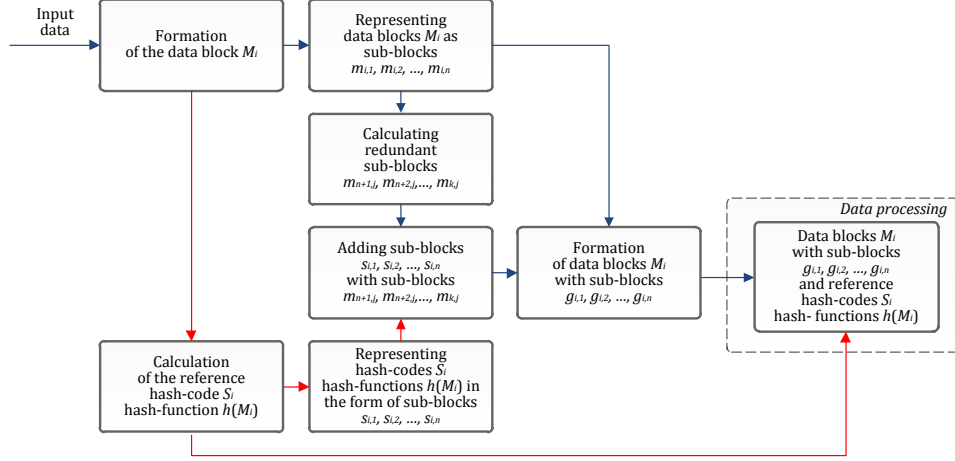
Input data

Formation of the data block $M_i$

Representing data blocks $M_i$ as sub-blocks $m_{i,1}, m_{i,2}, \ldots, m_{i,n}$

Calculating redundant sub-blocks $m_{n+1,j}, m_{n+2,j}, \ldots, m_{k,j}$

Adding sub-blocks $s_{i,1}, s_{i,2}, \ldots, s_{i,n}$ with sub-blocks $m_{n+1,j}, m_{n+2,j}, \ldots, m_{k,j}$

Formation of data blocks $M_i$ with sub-blocks $g_{i,1}, g_{i,2}, \ldots, g_{i,n}$

Data processing

Data blocks $M_i$ with sub-blocks $g_{i,1}, g_{i,2}, \ldots, g_{i,n}$ and reference hash-codes $S_i$ hash- functions $h(M_i)$

Calculation of the reference hash-code $S_i$ hash-function $h(M_i)$

Representing hash-codes $S_i$ hash-functions $h(M_i)$ in the form of sub-blocks $s_{i,1}, s_{i,2}, \ldots, s_{i,n}$